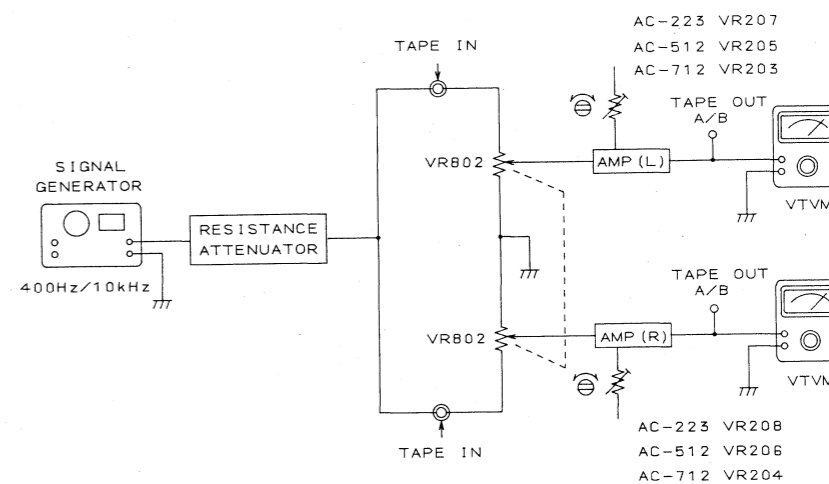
AC-223 VR207
AC-512 VR205
AC-712 VR203

TAPE IN

TAPE OUT
A/B

SIGNAL
GENERATOR

VR802

AMP (L)

VTVM

RESISTANCE
ATTENUATOR

400Hz/10kHz

TAPE OUT
A/B

VR802

AMP (R)

VTVM

AC-223 VR208
AC-512 VR206
AC-712 VR204

TAPE IN